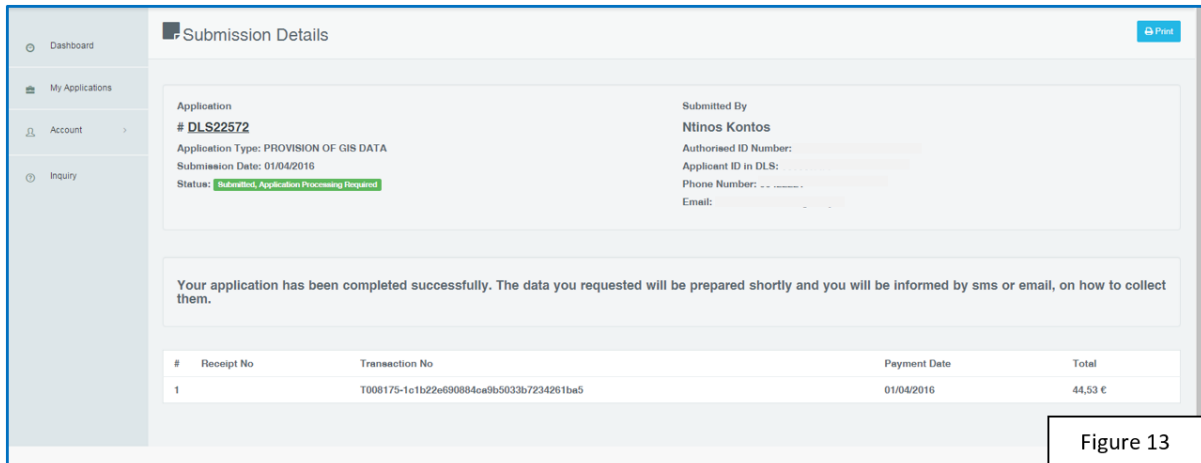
Dashboard

My Applications

Account

Inquiry

Submission Details

Print

Application

# DLS22572

Application Type: PROVISION OF GIS DATA

Submission Date: 01/04/2016

Status: Submitted, Application Processing Required

Submitted By

Ntinos Kontos

Authorised ID Number:

Applicant ID in DLS:

Phone Number: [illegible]

Email:

Your application has been completed successfully. The data you requested will be prepared shortly and you will be informed by sms or email, on how to collect them.

| # | Receipt No | Transaction No | Payment Date | Total |
|---|---|---|---|---|
| 1 | | T008175-1c1b22e690884ca9b5033b7234261ba5 | 01/04/2016 | 44,53 € |

Figure 13